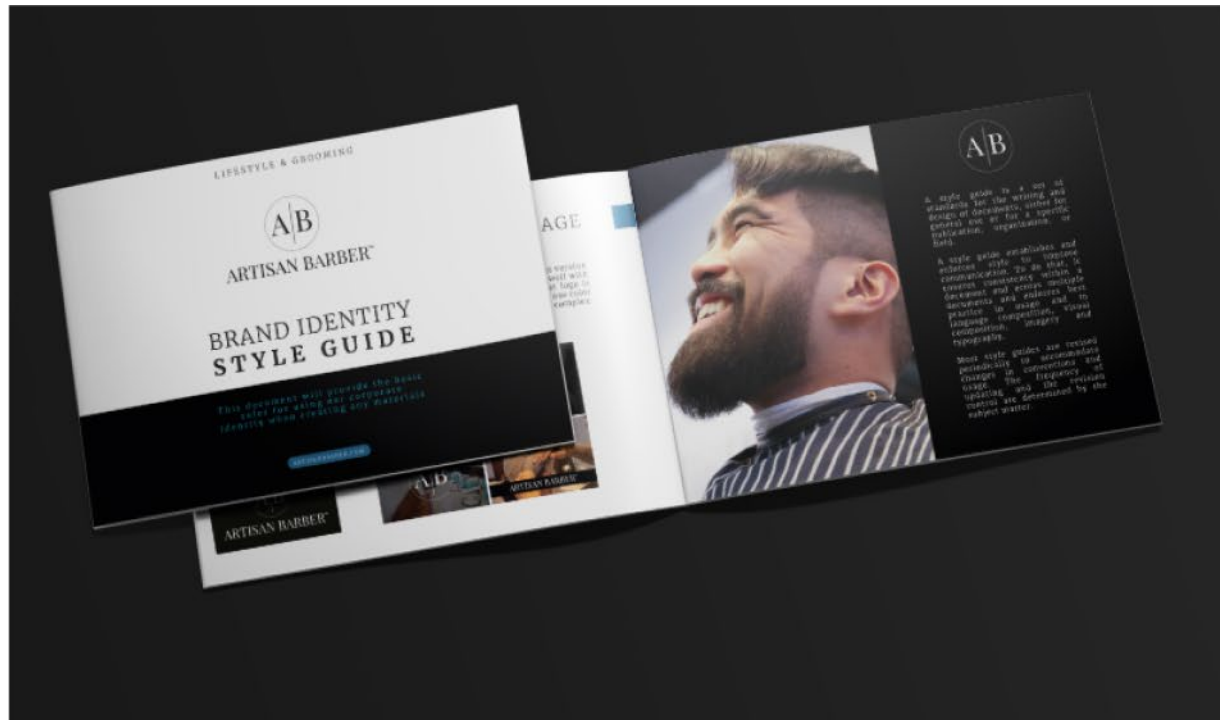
LIFESTYLE & GROOMING

A|B

ARTISAN BARBER™

BRAND IDENTITY
STYLE GUIDE

This document will provide the basic rules for using our corporate identity when creating any materials

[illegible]

AGE

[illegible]

A|B

ARTISAN BARBER

A|B

ARTISAN BARBER

A|B

A style guide is a set of standards for the writing and design of documents, either for general use or for a specific publication, organization, or field.

A style guide establishes and enforces style to improve communication. To do that, it ensures consistency within a document and across multiple documents and enforces best practice in usage and in language composition, visual composition, imagery and typography.

Most style guides are revised periodically to accommodate changes in conventions and usage. The frequency of updating and the revision control are determined by the subject matter.